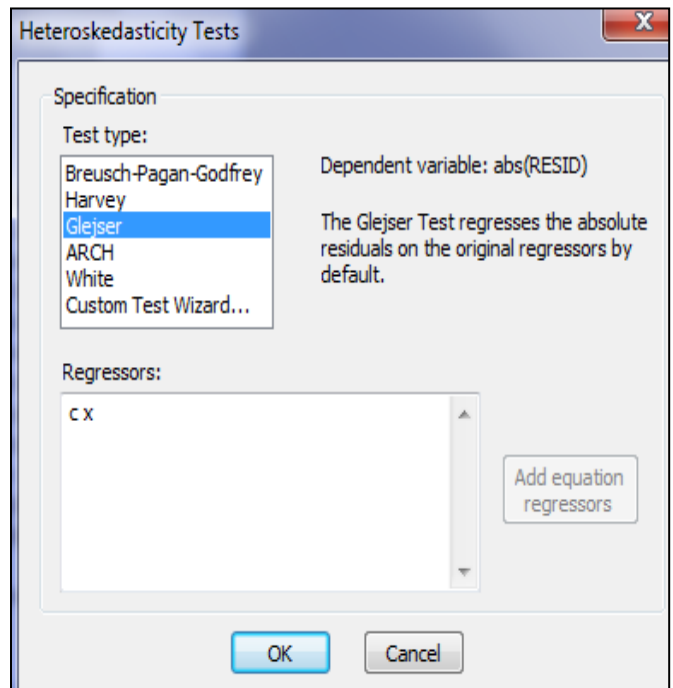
Heteroskedasticity Tests

X

Specification

Test type:

Breusch-Pagan-Godfrey
Harvey
Glejser
ARCH
White
Custom Test Wizard...

Dependent variable: abs(RESID)

The Glejser Test regresses the absolute residuals on the original regressors by default.

Regressors:

c x

Add equation regressors

OK

Cancel